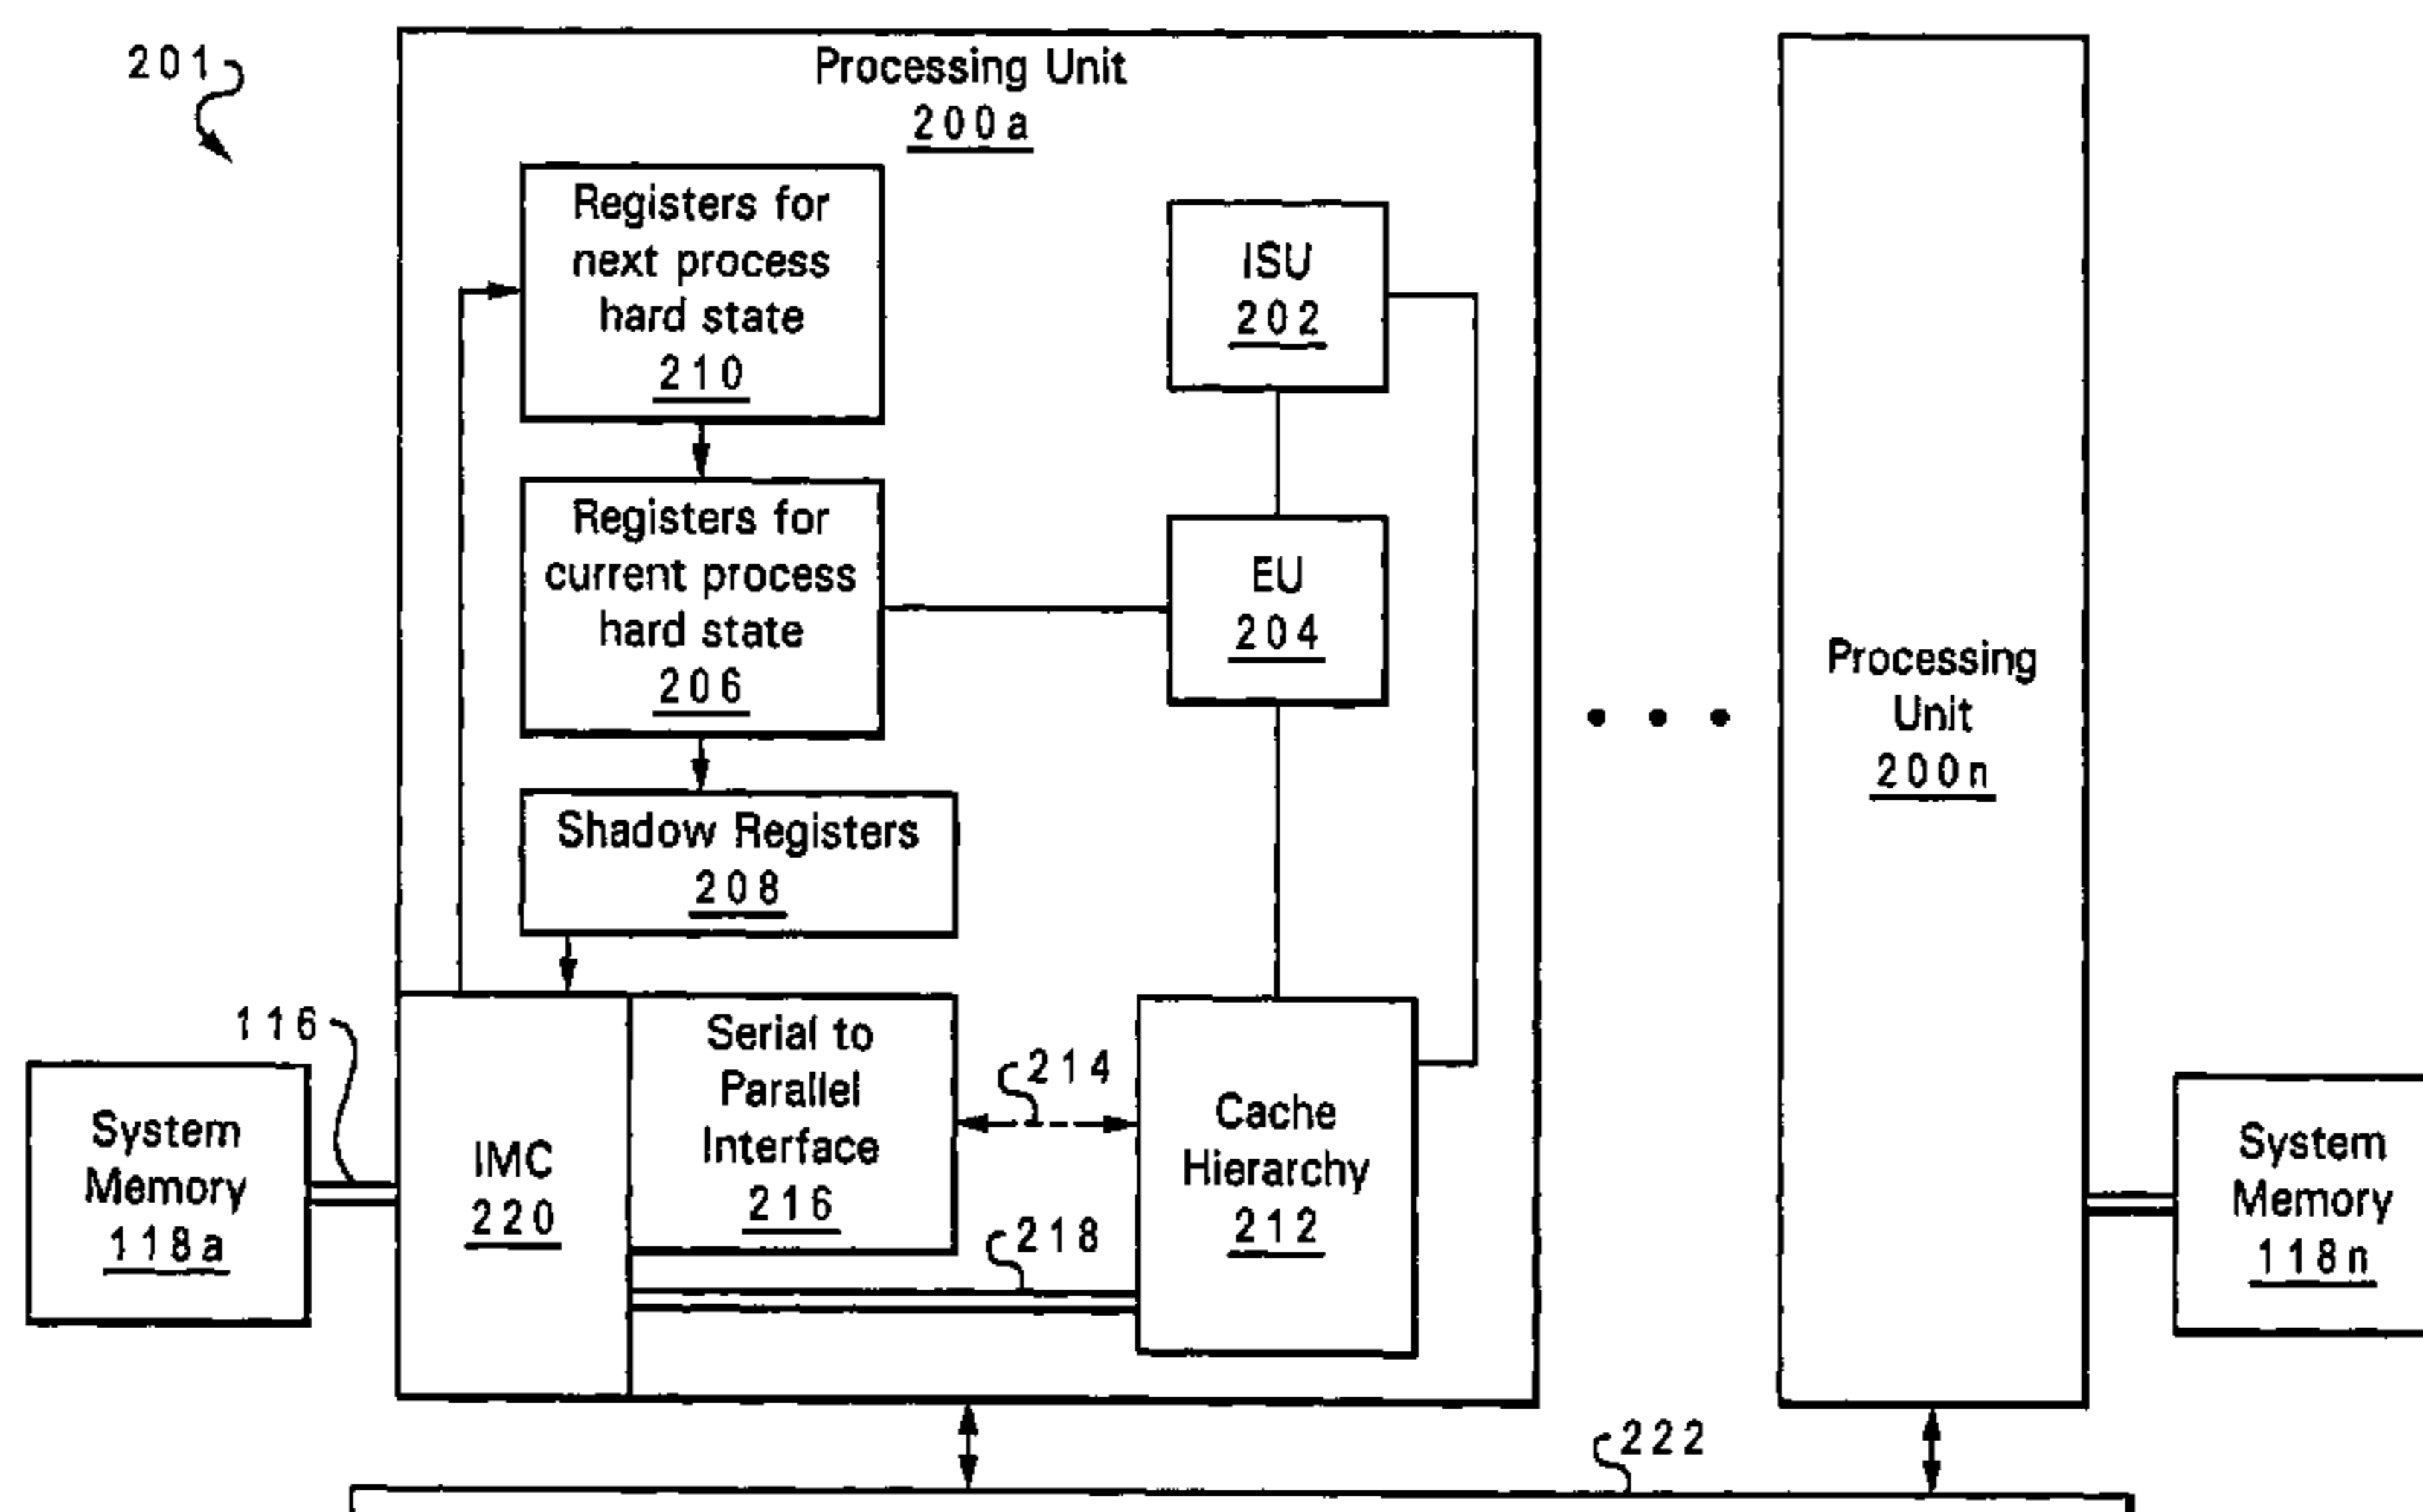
201

Processing Unit
200a

Registers for next process hard state
210

ISU
202

Registers for current process hard state
206

EU
204

Shadow Registers
208

Processing Unit
200n

116

System Memory
118a

IMC
220

Serial to Parallel Interface
216

214

Cache Hierarchy
212

218

System Memory
118n

222